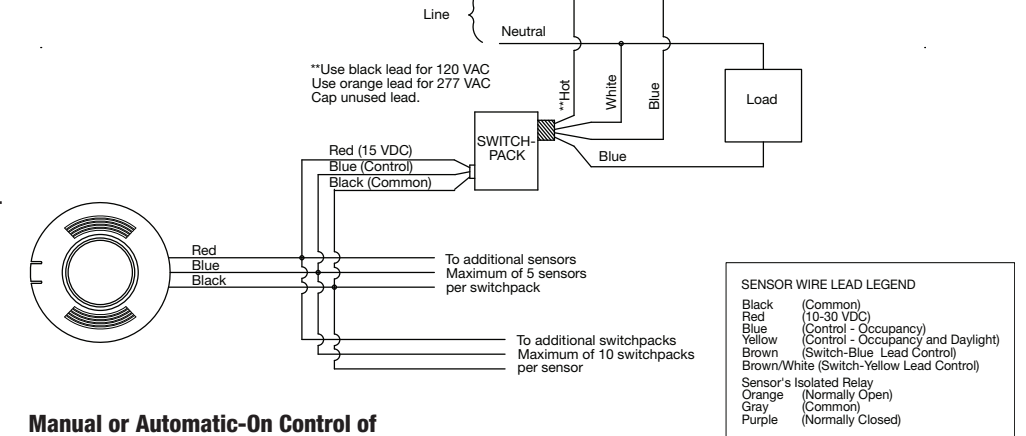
Line

Neutral

**Use black lead for 120 VAC
Use orange lead for 277 VAC
Cap unused lead.

**Hot

White

Blue

Load

SWITCH-PACK

Red (15 VDC)

Blue (Control)

Black (Common)

Blue

Red

Blue

Black

To additional sensors
Maximum of 5 sensors
per switchpack

To additional switchpacks
Maximum of 10 switchpacks
per sensor

| SENSOR WIRE LEAD LEGEND | |
|---|---|
| Black | (Common) |
| Red | (10-30 VDC) |
| Blue | (Control - Occupancy) |
| Yellow | (Control - Occupancy and Daylight) |
| Brown | (Switch-Blue Lead Control) |
| Brown/White | (Switch-Yellow Lead Control) |
| Sensor's Isolated Relay | |
| Orange | (Normally Open) |
| Gray | (Common) |
| Purple | (Normally Closed) |

Manual or Automatic-On Control of